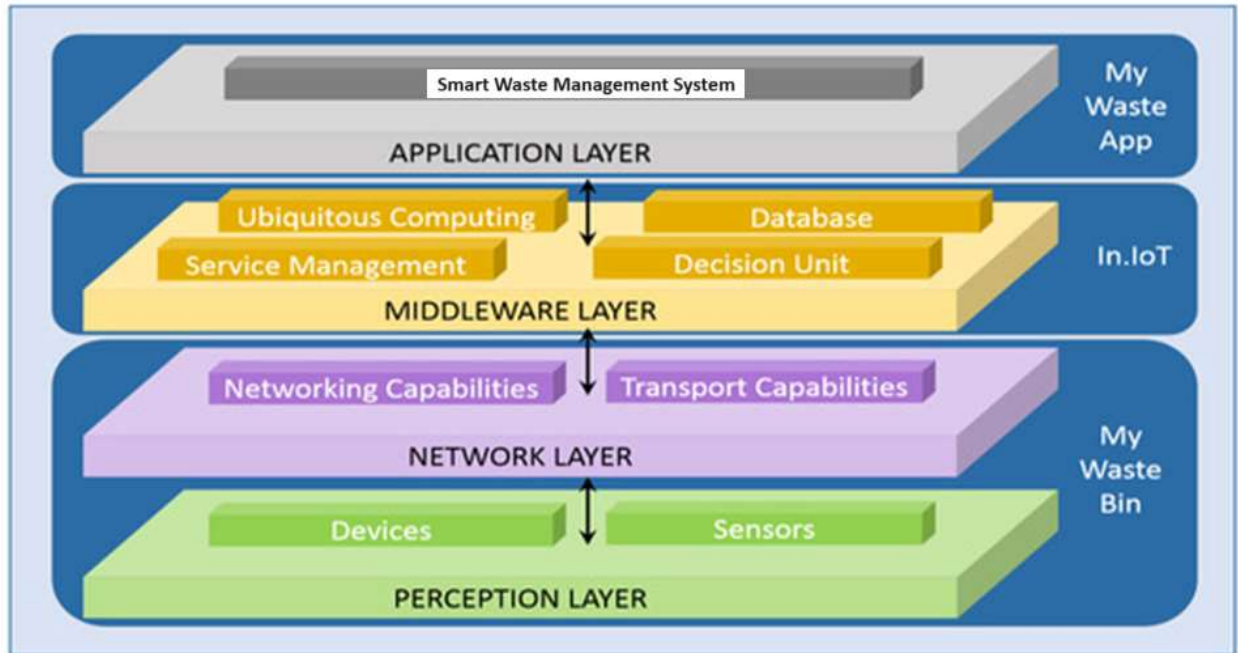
Smart Waste Management System

APPLICATION LAYER

My Waste App

Ubiquitous Computing

Database

Service Management

Decision Unit

MIDDLEWARE LAYER

In.IoT

Networking Capabilities

Transport Capabilities

NETWORK LAYER

Devices

Sensors

PERCEPTION LAYER

My Waste Bin